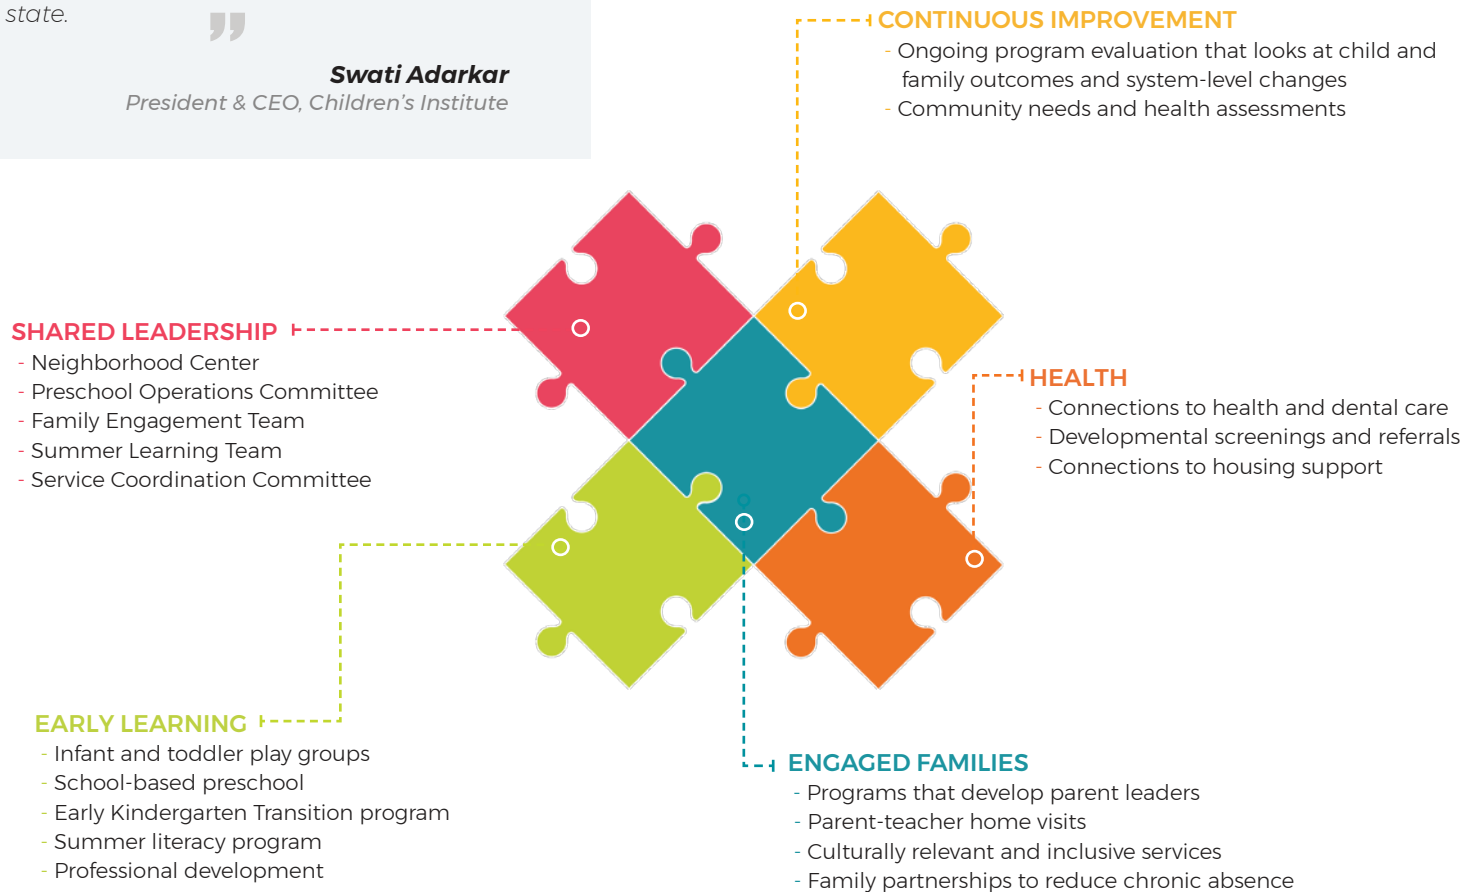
state.

Swati Adarkar
President & CEO, Children's Institute

CONTINUOUS IMPROVEMENT
- Ongoing program evaluation that looks at child and family outcomes and system-level changes
- Community needs and health assessments

SHARED LEADERSHIP
- Neighborhood Center
- Preschool Operations Committee
- Family Engagement Team
- Summer Learning Team
- Service Coordination Committee

HEALTH
- Connections to health and dental care
- Developmental screenings and referrals
- Connections to housing support

EARLY LEARNING
- Infant and toddler play groups
- School-based preschool
- Early Kindergarten Transition program
- Summer literacy program
- Professional development

ENGAGED FAMILIES
- Programs that develop parent leaders
- Parent-teacher home visits
- Culturally relevant and inclusive services
- Family partnerships to reduce chronic absence